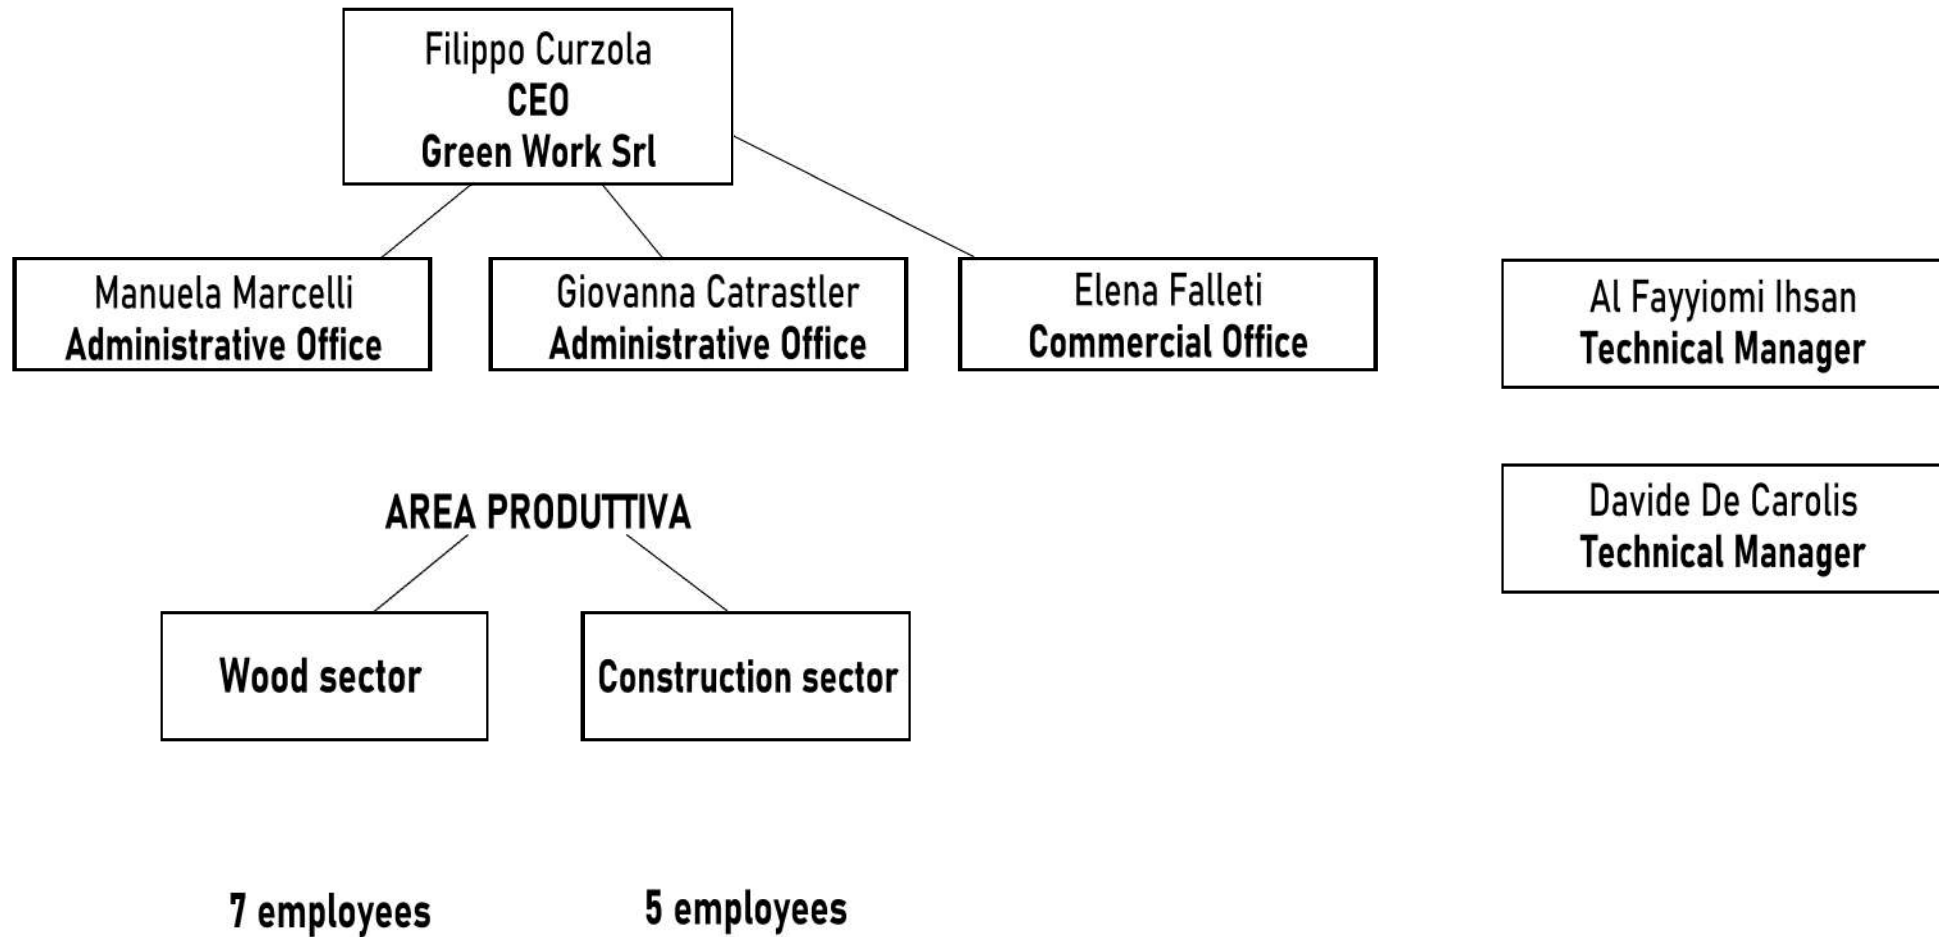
Filippo Curzola
CEO
Green Work Srl

Manuela Marcelli
Administrative Office

Giovanna Catrastler
Administrative Office

Elena Falleti
Commercial Office

Al Fayyiomi Ihsan
Technical Manager

Davide De Carolis
Technical Manager

AREA PRODUTTIVA

Wood sector

Construction sector

7 employees

5 employees